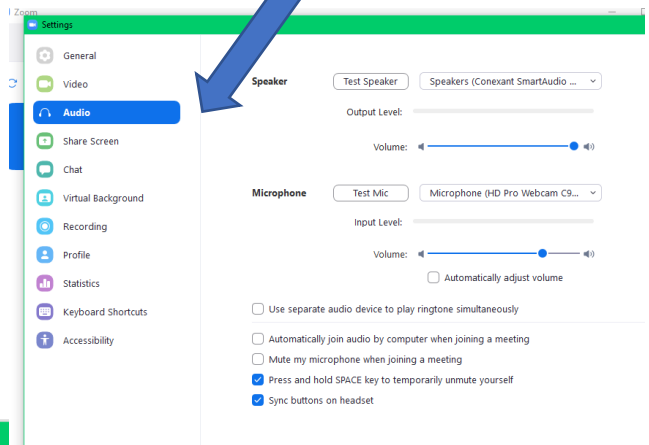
Zoom

Settings

General
Video
Audio
Share Screen
Chat
Virtual Background
Recording
Profile
Statistics
Keyboard Shortcuts
Accessibility

Speaker
Test Speaker
Speakers (Conexant SmartAudio ...
Output Level:
Volume:

Microphone
Test Mic
Microphone (HD Pro Webcam C9...
Input Level:
Volume:
Automatically adjust volume

Use separate audio device to play ringtone simultaneously

Automatically join audio by computer when joining a meeting
Mute my microphone when joining a meeting
Press and hold SPACE key to temporarily unmute yourself
Sync buttons on headset